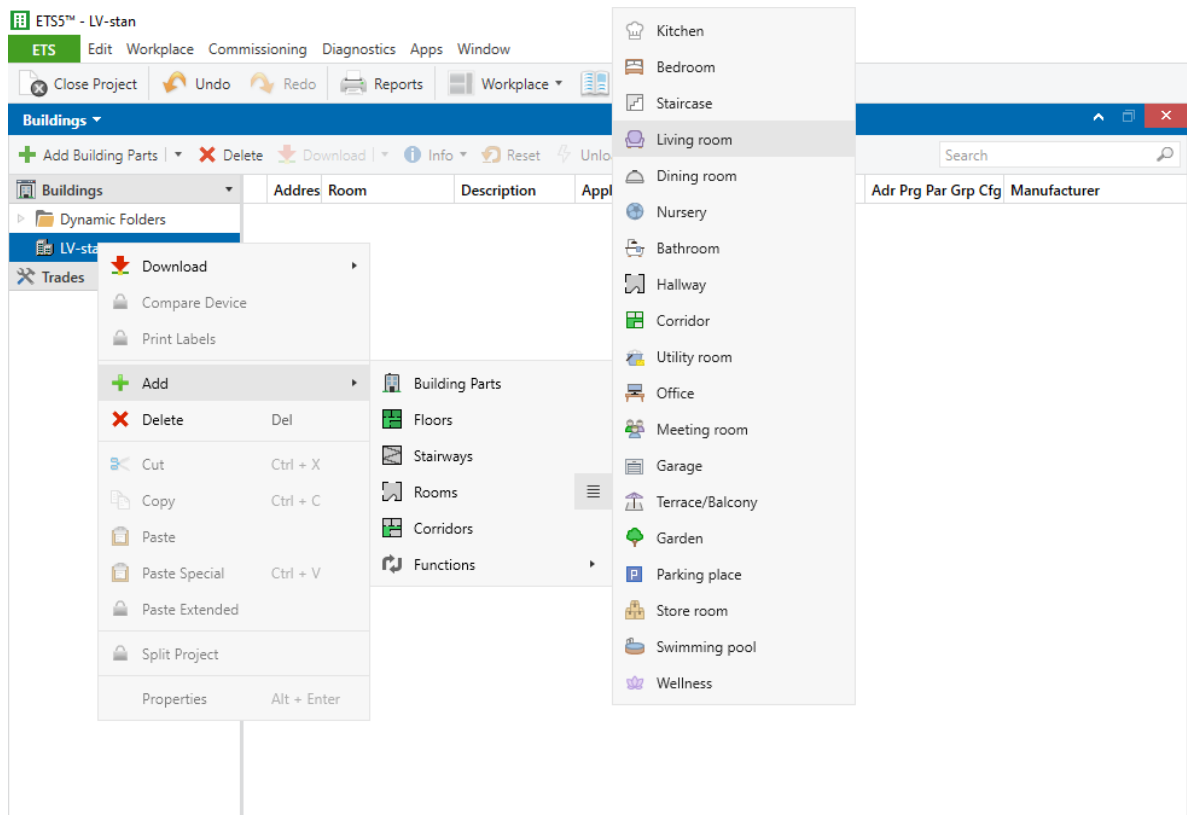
ETS5™ - LV-stan

ETS Edit Workplace Commissioning Diagnostics Apps Window

Close Project Undo Redo Reports Workplace

Buildings

Add Building Parts | Delete Download Info Reset Unlo

Search

Buildings

Dynamic Folders

LV-sta

Trades

Addres Room Description Appl Adr Prg Par Grp Cfg Manufacturer

Download
Compare Device
Print Labels
Add
Delete Del
Cut Ctrl + X
Copy Ctrl + C
Paste
Paste Special Ctrl + V
Paste Extended
Split Project
Properties Alt + Enter

Building Parts
Floors
Stairways
Rooms
Corridors
Functions

Kitchen
Bedroom
Staircase
Living room
Dining room
Nursery
Bathroom
Hallway
Corridor
Utility room
Office
Meeting room
Garage
Terrace/Balcony
Garden
Parking place
Store room
Swimming pool
Wellness